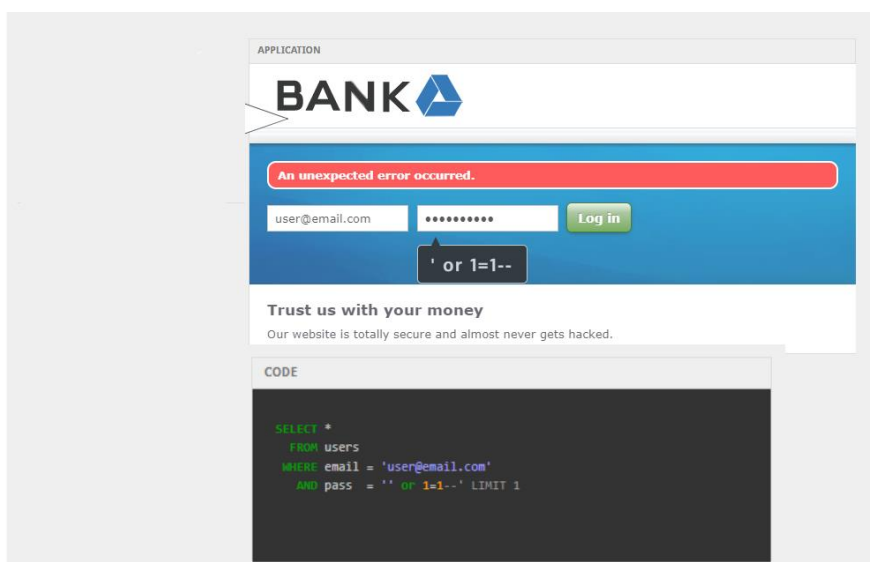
APPLICATION

BANK

An unexpected error occurred.

user@email.com ••••••••••• Log in

' or 1=1--

Trust us with your money

Our website is totally secure and almost never gets hacked.

CODE

SELECT *
FROM users
WHERE email = 'user@email.com'
AND pass = '' or 1=1--' LIMIT 1